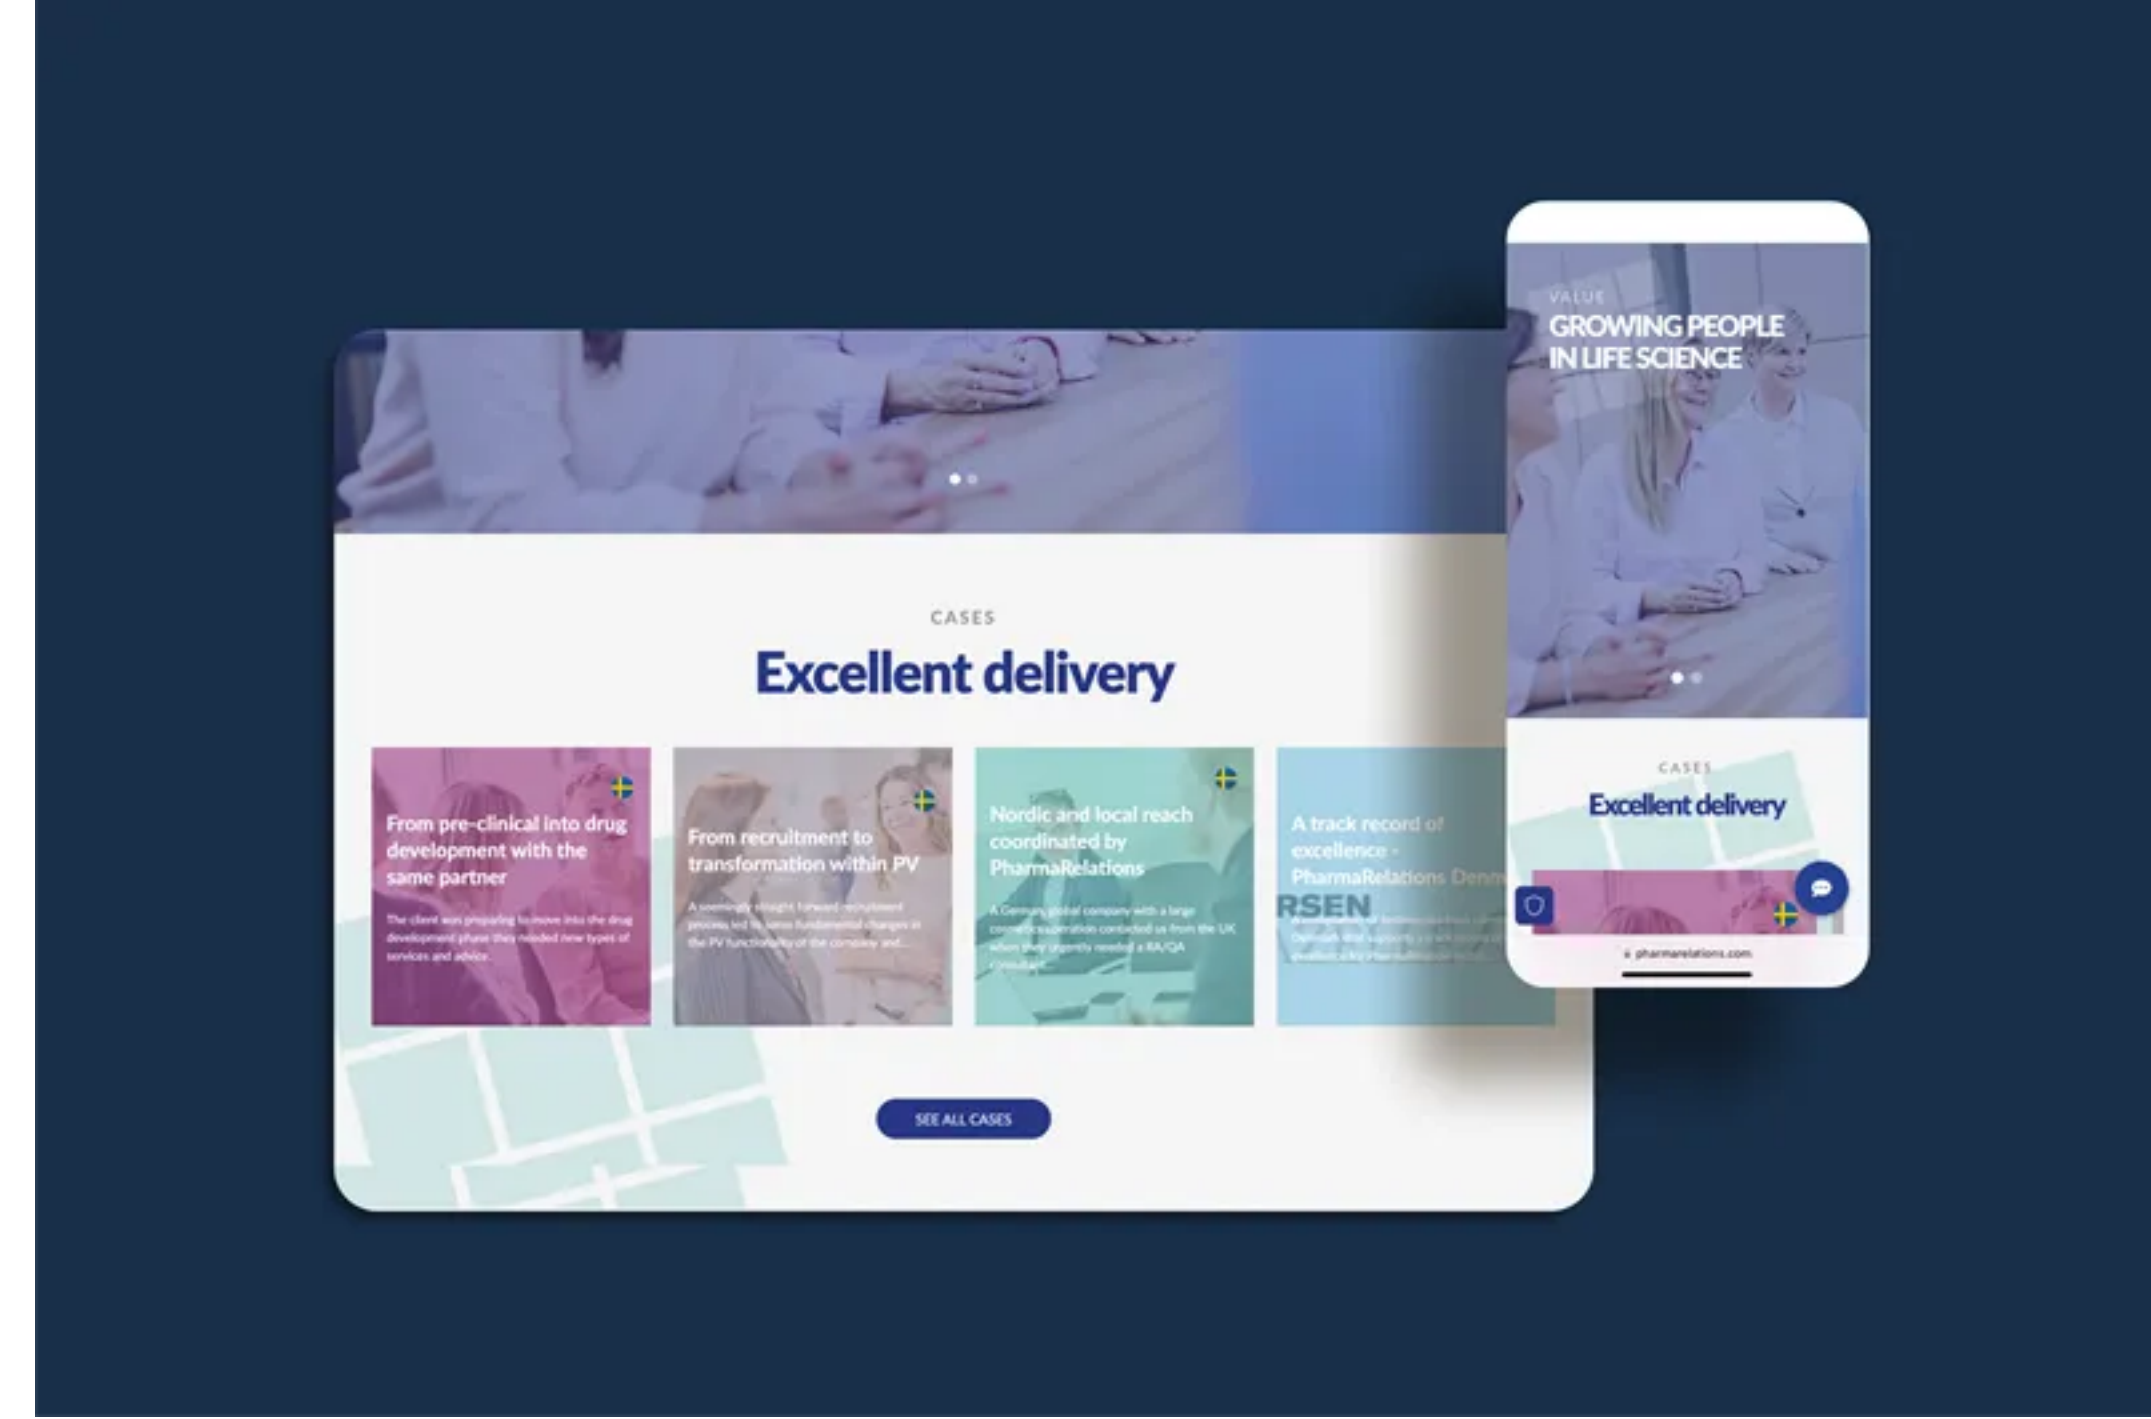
CASES

Excellent delivery

From pre-clinical into drug development with the same partner

The client was preparing to move into the drug development phase they needed new types of services and advice.

From recruitment to transformation within PV

A seemingly straight forward recruitment process led to some fundamental changes in the PV functionality of the company and...

Nordic and local reach coordinated by PharmaRelations

A German global company with a large cosmetics operation contacted us from the UK when they urgently needed a RA/QA consultant...

A track record of excellence - PharmaRelations Denm

RSEN

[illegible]

SEE ALL CASES

VALUE

GROWING PEOPLE IN LIFE SCIENCE

CASES

Excellent delivery

pharmarelations.com